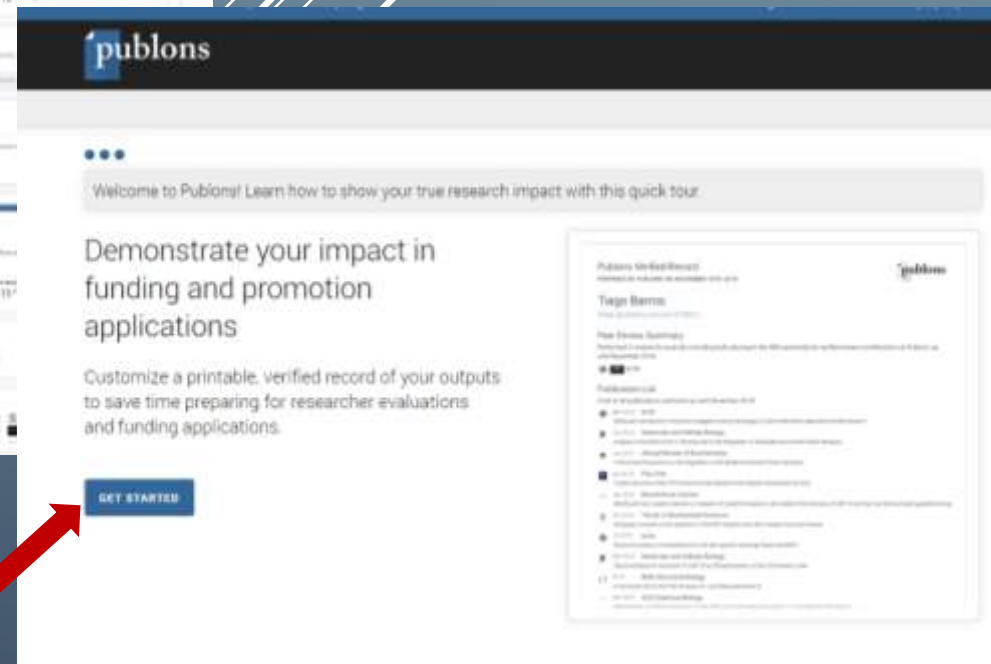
publons

Welcome to Publons! Learn how to show your true research impact with this quick tour.

Demonstrate your impact in funding and promotion applications

Customize a printable, verified record of your outputs to save time preparing for researcher evaluations and funding applications.

GET STARTED

Publons Verified Record

publons

Tiago Barros

Peer Review Summary

Publication List

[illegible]